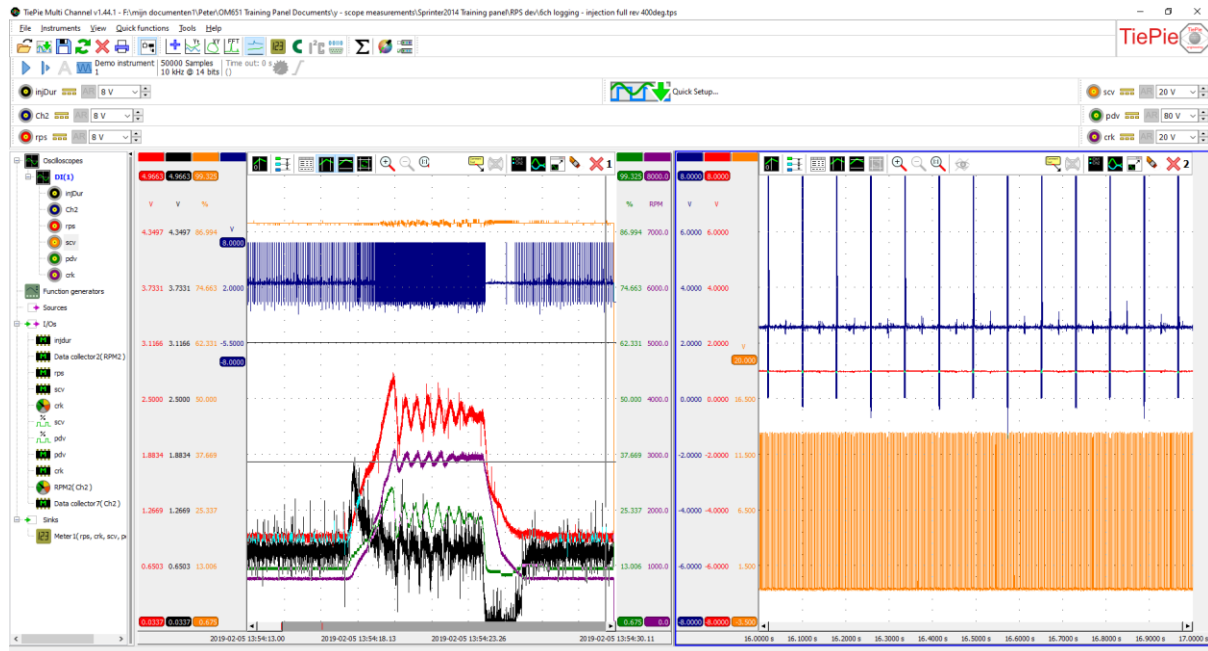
TiePie Multi Channel v1.44.1 - F:\mijn documenten7\Peter\OM651 Training Panel Documents\y - scope measurements\Sprinter2014 Training panel\RPS dev\6ch logging - injection full rev 400deg.tps

File Instruments View Quick functions Tools Help

TiePie

Demo instrument 1
50000 Samples 10 kHz @ 14 bits
Time out: 0 s ()

injDur AR 8 V
Ch2 AR 8 V
rps AR 8 V

Quick Setup...

scv AR 20 V
pdv AR 80 V
crk AR 20 V

Oscilloscopes
DI(1)
injDur
Ch2
rps
scv
pdv
crk
Function generators
Sources
I/Os
injdur
Data collector2( RPM2 )
rps
scv
crk
scv
pdv
pdv
crk
RPM2( Ch2 )
Data collector7( Ch2 )
Sinks
Meter1( rps, crk, scv, p

4.9663 4.9663 99.325
V V %
4.3497 4.3497 86.994
3.7331 3.7331 74.663
3.1166 3.1166 62.331
2.5000 2.5000 50.000
1.8834 1.8834 37.669
1.2669 1.2669 25.337
0.6503 0.6503 13.006
0.0337 0.0337 0.675

V
8.0000
2.0000
-5.5000
-8.0000

1

99.325 8000.0
% RPM
86.994 7000.0
74.663 6000.0
62.331 5000.0
50.000 4000.0
37.669 3000.0
25.337 2000.0
13.006 1000.0
0.675 0.0

2019-02-05 13:54:13.00
2019-02-05 13:54:18.13
2019-02-05 13:54:23.26
2019-02-05 13:54:30.11

8.0000 8.0000
V V
6.0000 6.0000
4.0000 4.0000
2.0000 2.0000
0.0000 0.0000 16.500
-2.0000 -2.0000 11.500
-4.0000 -4.0000 6.500
-6.0000 -6.0000 1.500
-8.0000 -8.0000 -3.500

V
20.000

2

16.0000 s 16.1000 s 16.2000 s 16.3000 s 16.4000 s 16.5000 s 16.6000 s 16.7000 s 16.8000 s 16.9000 s 17.0000 s